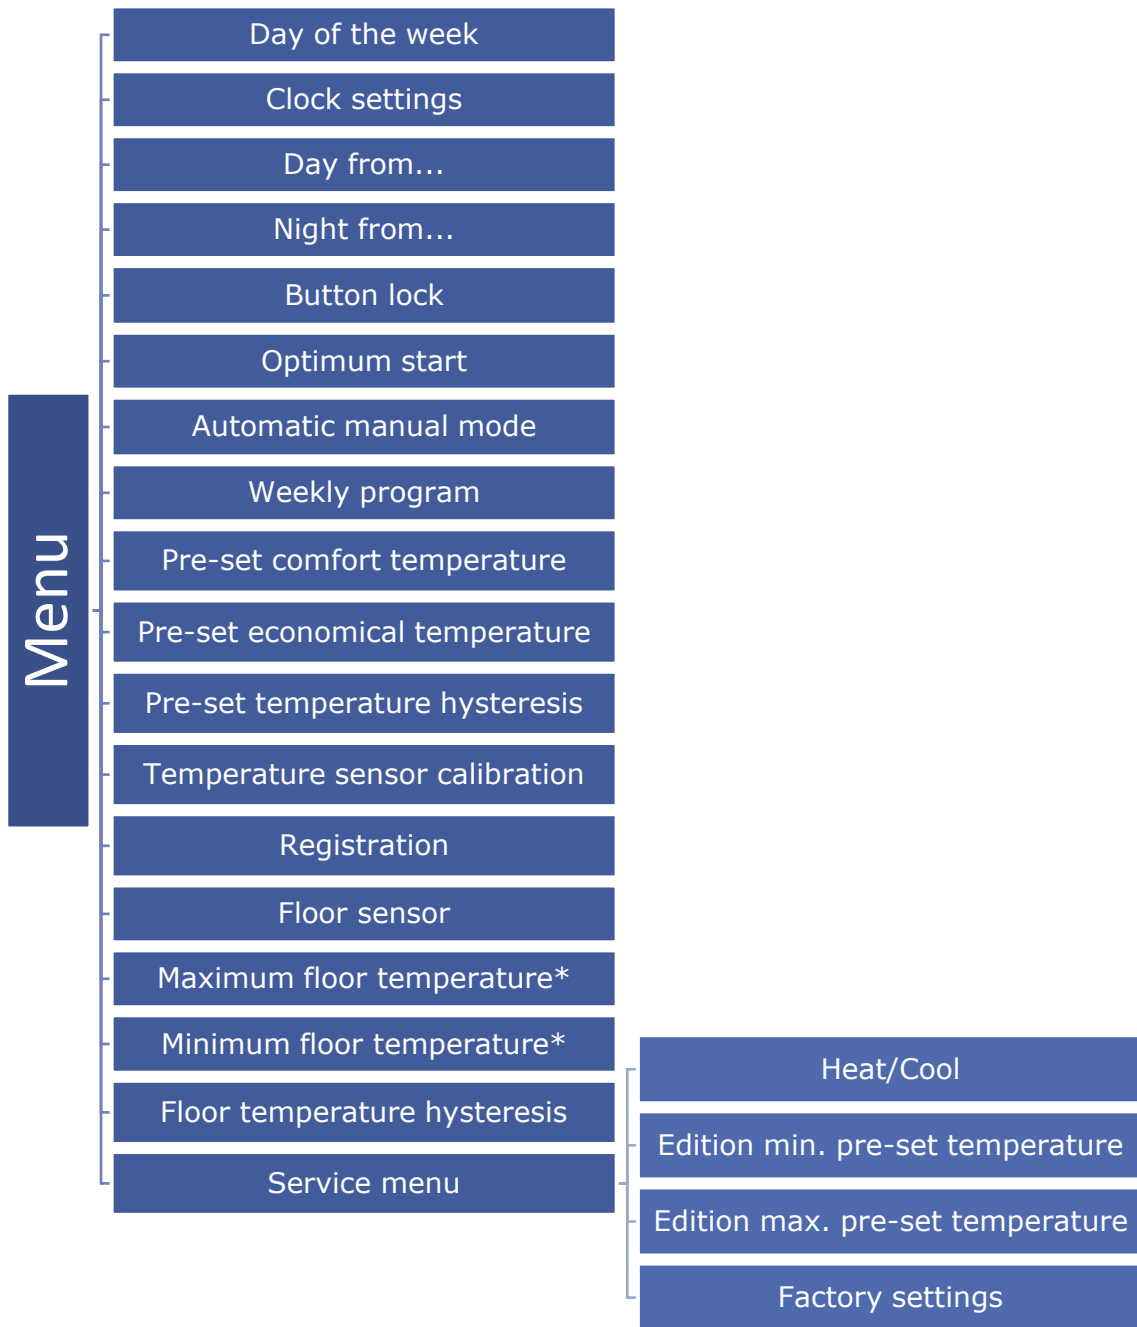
Menu

Day of the week
Clock settings
Day from…
Night from…
Button lock
Optimum start
Automatic manual mode
Weekly program
Pre-set comfort temperature
Pre-set economical temperature
Pre-set temperature hysteresis
Temperature sensor calibration
Registration
Floor sensor
Maximum floor temperature*
Minimum floor temperature*
Floor temperature hysteresis
Service menu

Heat/Cool
Edition min. pre-set temperature
Edition max. pre-set temperature
Factory settings